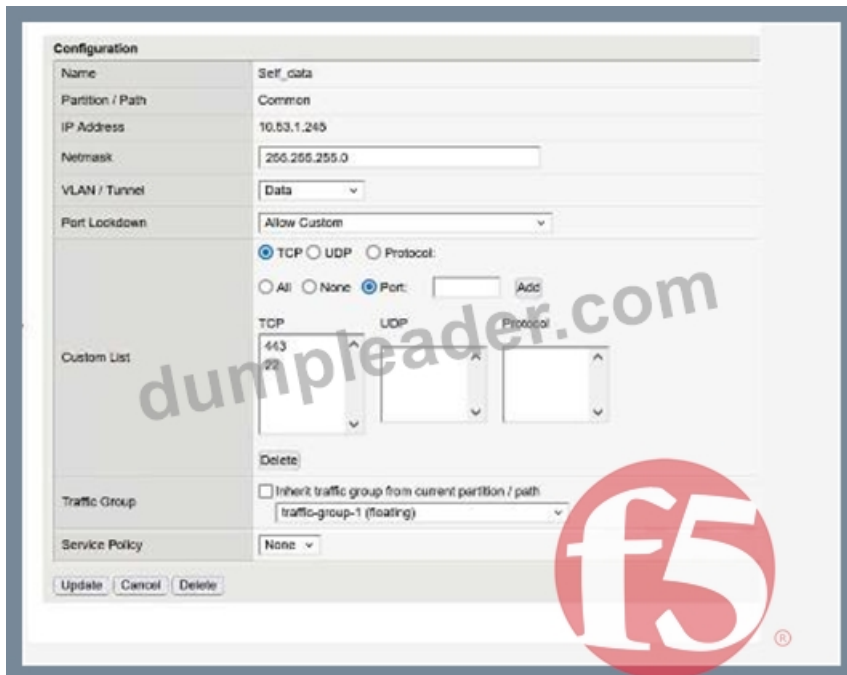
Configuration

| | |
|---|---|
| Name | Self_data |
| Partition / Path | Common |
| IP Address | 10.53.1.245 |
| Netmask | 255.255.255.0 |
| VLAN / Tunnel | Data |
| Port Lockdown | Allow Custom |
| Custom List | TCP UDP Protocol: All None Port: Add TCP UDP Protocol 443 22 Delete |
| Traffic Group | Inherit traffic group from current partition / path traffic-group-1 (floating) |
| Service Policy | None |

Update Cancel Delete

dumpleader.com

f5 ®